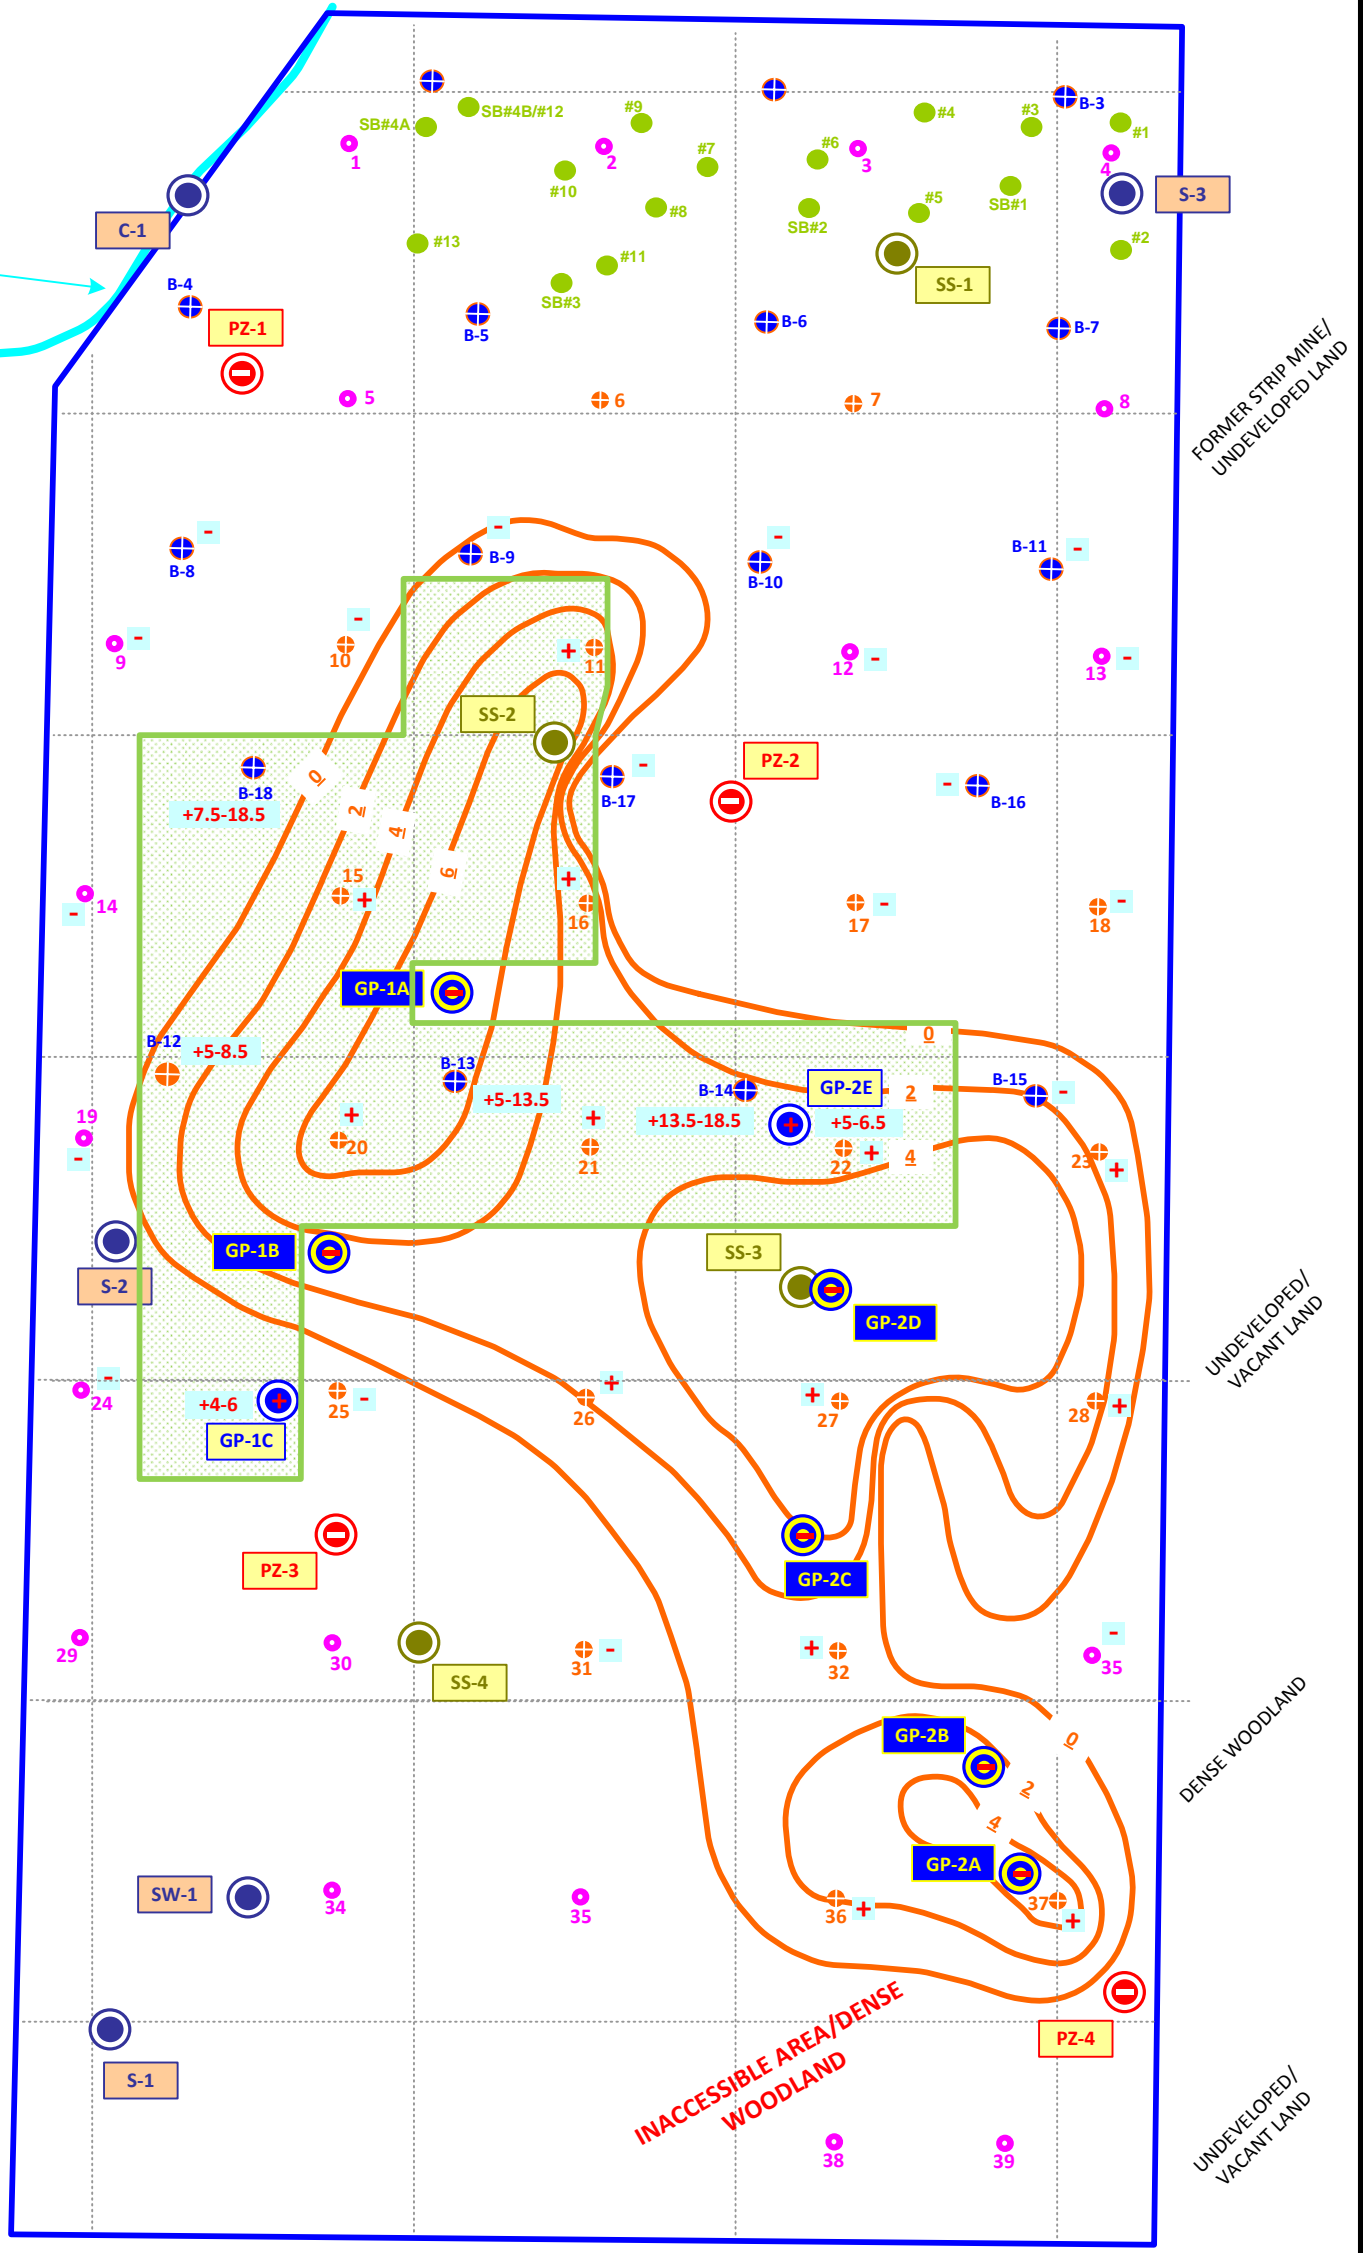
SB#4A
SB#4B/#12
#9
#4
#3
B-3
#1
1
2
#7
#6
3
4
#10
#8
SB#2
#5
SB#1
S-3
C-1
#13
#11
#2
SS-1
B-4
SB#3
PZ-1
B-5
B-6
B-7
5
6
7
8
FORMER STRIP MINE/ UNDEVELOPED LAND
B-8
-
-
B-9
-
B-10
B-11
-
9
-
-
10
+
11
12
-
13
-
SS-2
PZ-2
-
B-17
-
B-16
B-18
+7.5-18.5
0
2
4
6
14
-
15
+
+
16
17
-
18
-
GP-1A
0
B-12
+5-8.5
B-13
B-14
GP-2E
2
B-15
-
19
-
+5-13.5
+
+13.5-18.5
+5-6.5
+
20
21
22
+
4
23
+
GP-1B
SS-3
S-2
GP-2D
UNDEVELOPED/ VACANT LAND
-
24
+4-6
25
-
+
26
+
27
28
+
GP-1C
PZ-3
GP-2C
29
30
SS-4
31
-
+
32
-
35
GP-2B
0
2
4
DENSE WOODLAND
GP-2A
SW-1
34
35
36
+
37
+
PZ-4
S-1
INACCESSIBLE AREA/DENSE WOODLAND
38
39
UNDEVELOPED/ VACANT LAND